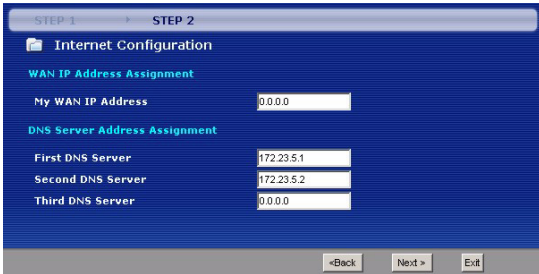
STEP 1 STEP 2

Internet Configuration

WAN IP Address Assignment

My WAN IP Address 0.0.0.0

DNS Server Address Assignment

First DNS Server 172.23.5.1

Second DNS Server 172.23.5.2

Third DNS Server 0.0.0.0

<Back Next > Exit